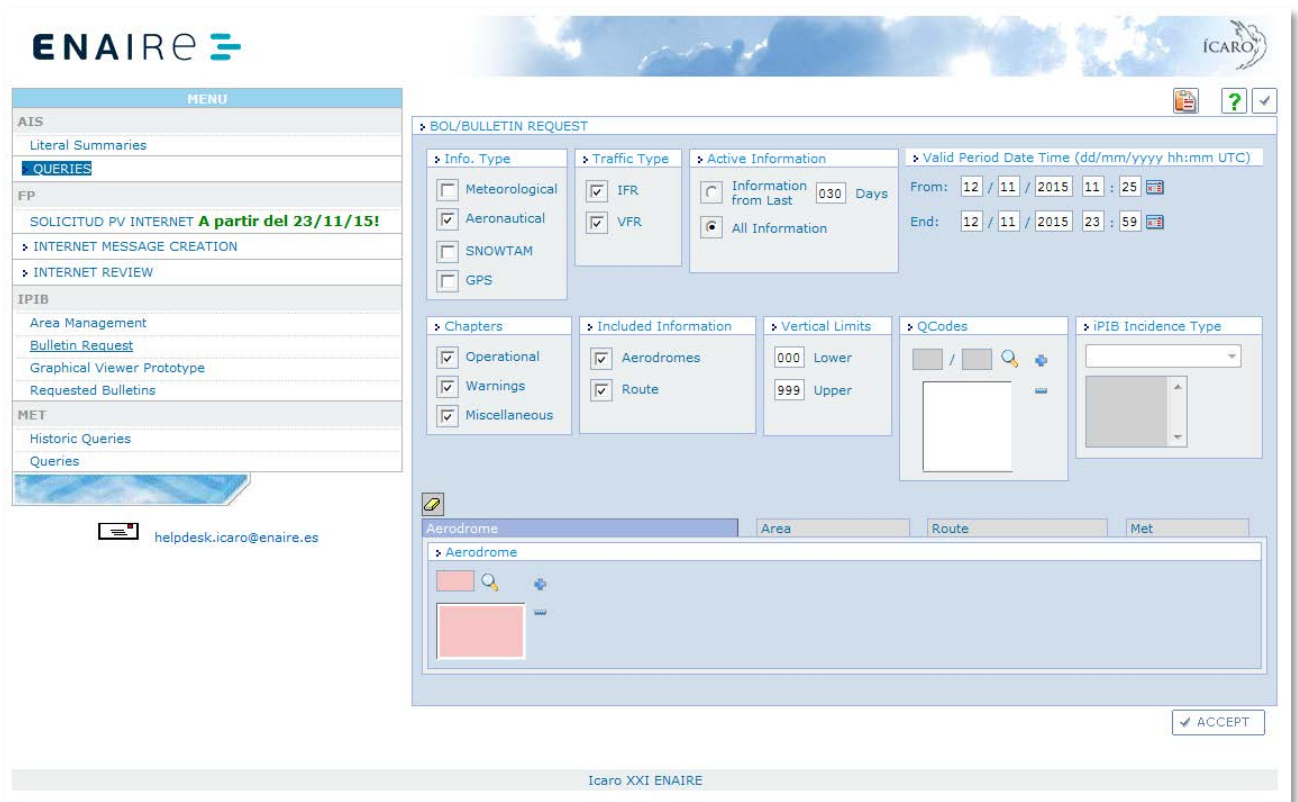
ENAIRE

ÍCARO

MENU
AIS
Literal Summaries
QUERIES
FP
SOLICITUD PV INTERNET A partir del 23/11/15!
INTERNET MESSAGE CREATION
INTERNET REVIEW
IPIB
Area Management
Bulletin Request
Graphical Viewer Prototype
Requested Bulletins
MET
Historic Queries
Queries

helpdesk.icaro@enaire.es

?

BOL/BULLETIN REQUEST

Info. Type
Meteorological
Aeronautical
SNOWTAM
GPS

Traffic Type
IFR
VFR

Active Information
Information from Last 030 Days
All Information

Valid Period Date Time (dd/mm/yyyy hh:mm UTC)
From: 12 / 11 / 2015 11 : 25
End: 12 / 11 / 2015 23 : 59

Chapters
Operational
Warnings
Miscellaneous

Included Information
Aerodromes
Route

Vertical Limits
000 Lower
999 Upper

QCodes
/

iPIB Incidence Type

Aerodrome | Area | Route | Met

Aerodrome

ACCEPT

Icaro XXI ENAIRE